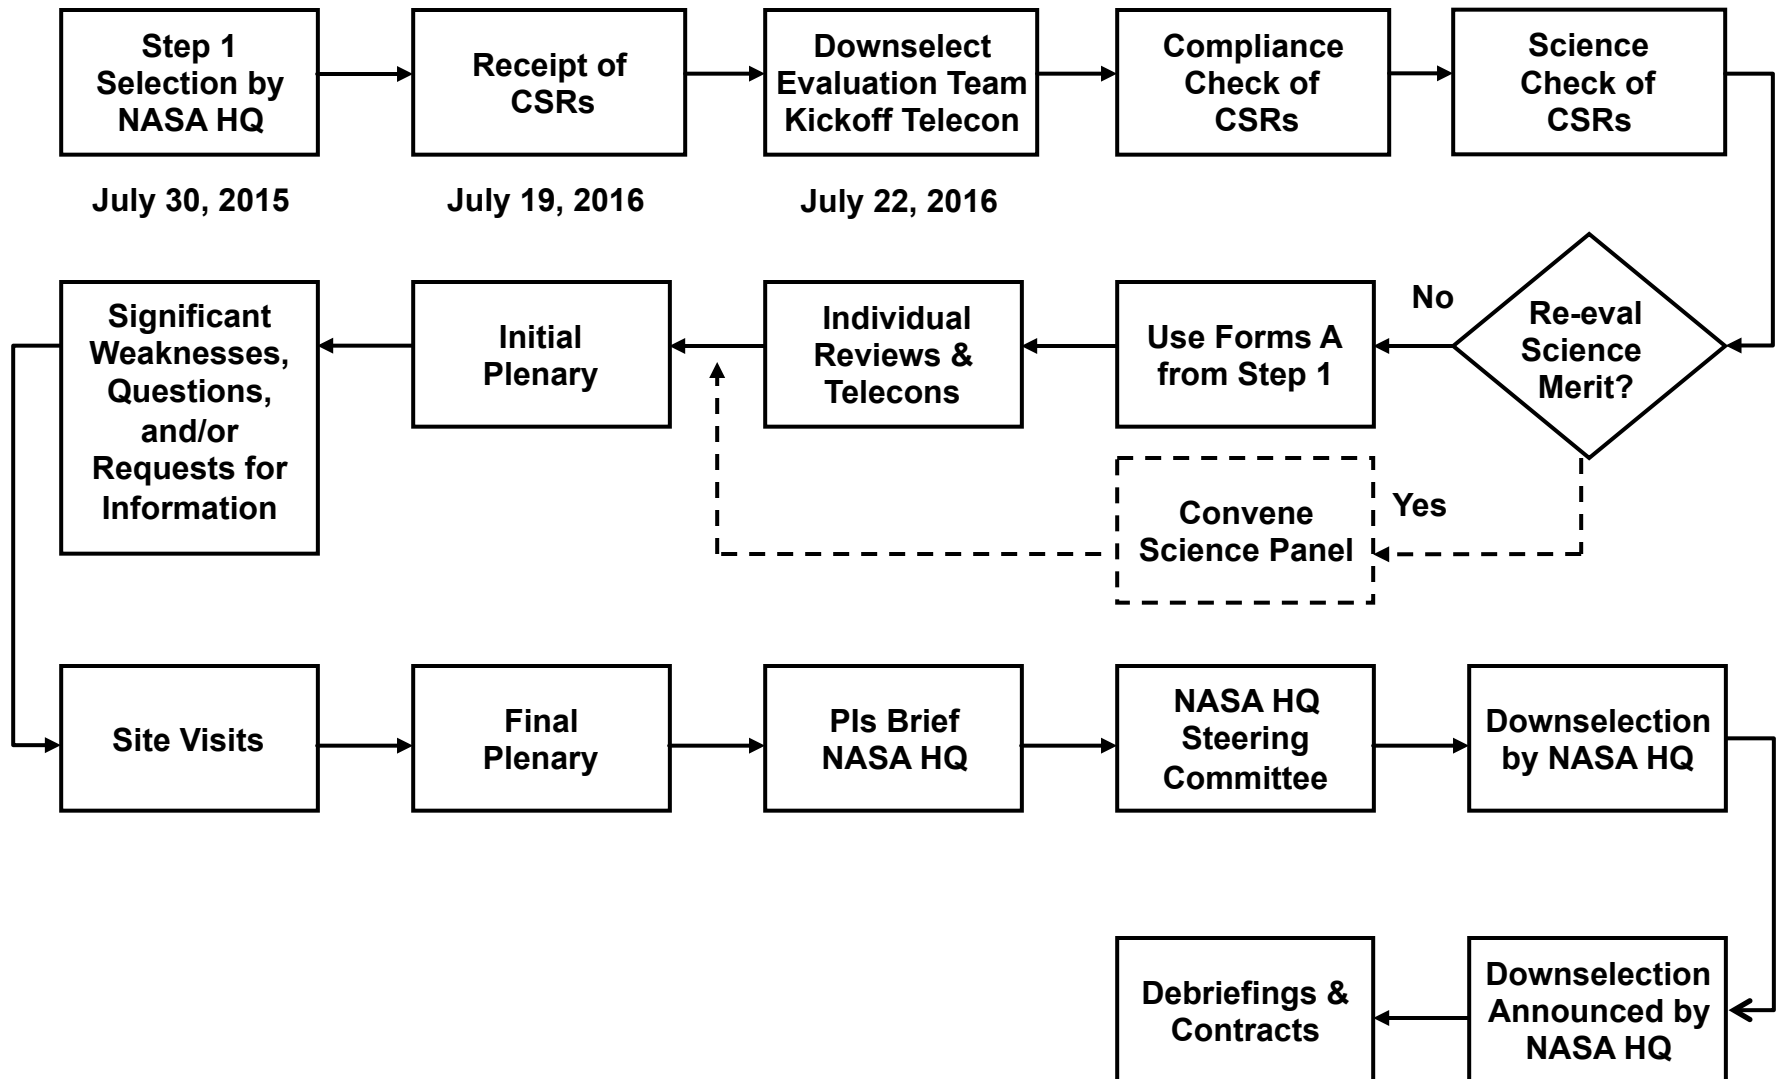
Step 1 Selection by NASA HQ

July 30, 2015

Receipt of CSRs

July 19, 2016

Downselect Evaluation Team Kickoff Telecon

July 22, 2016

Compliance Check of CSRs

Science Check of CSRs

Re-eval Science Merit?

No

Yes

Use Forms A from Step 1

Convene Science Panel

Individual Reviews & Telecons

Initial Plenary

Significant Weaknesses, Questions, and/or Requests for Information

Site Visits

Final Plenary

PIs Brief NASA HQ

NASA HQ Steering Committee

Downselection by NASA HQ

Downselection Announced by NASA HQ

Debriefings & Contracts